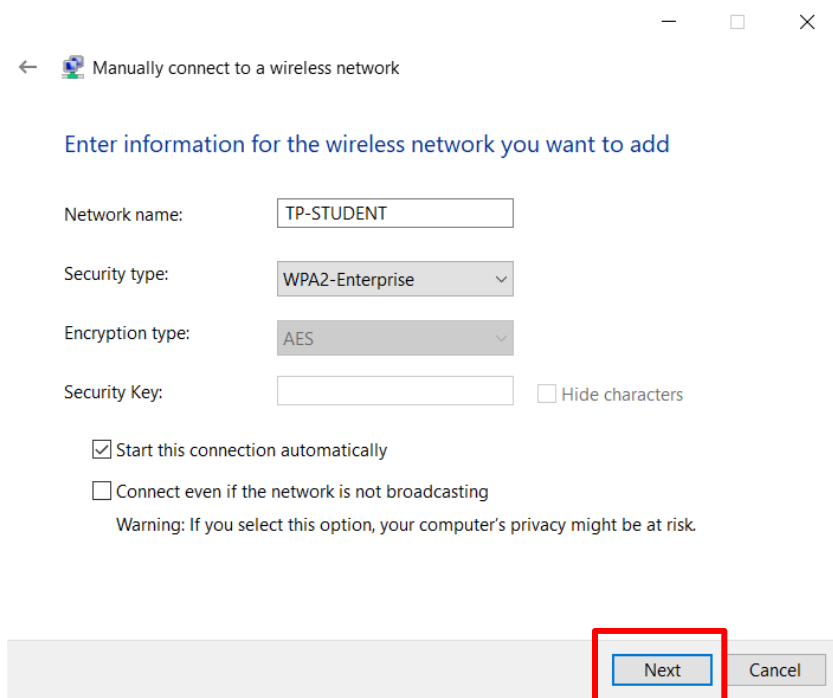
Manually connect to a wireless network

Enter information for the wireless network you want to add

Network name: TP-STUDENT

Security type: WPA2-Enterprise

Encryption type: AES

Security Key:

Hide characters

Start this connection automatically

Connect even if the network is not broadcasting

Warning: If you select this option, your computer's privacy might be at risk.

Next

Cancel